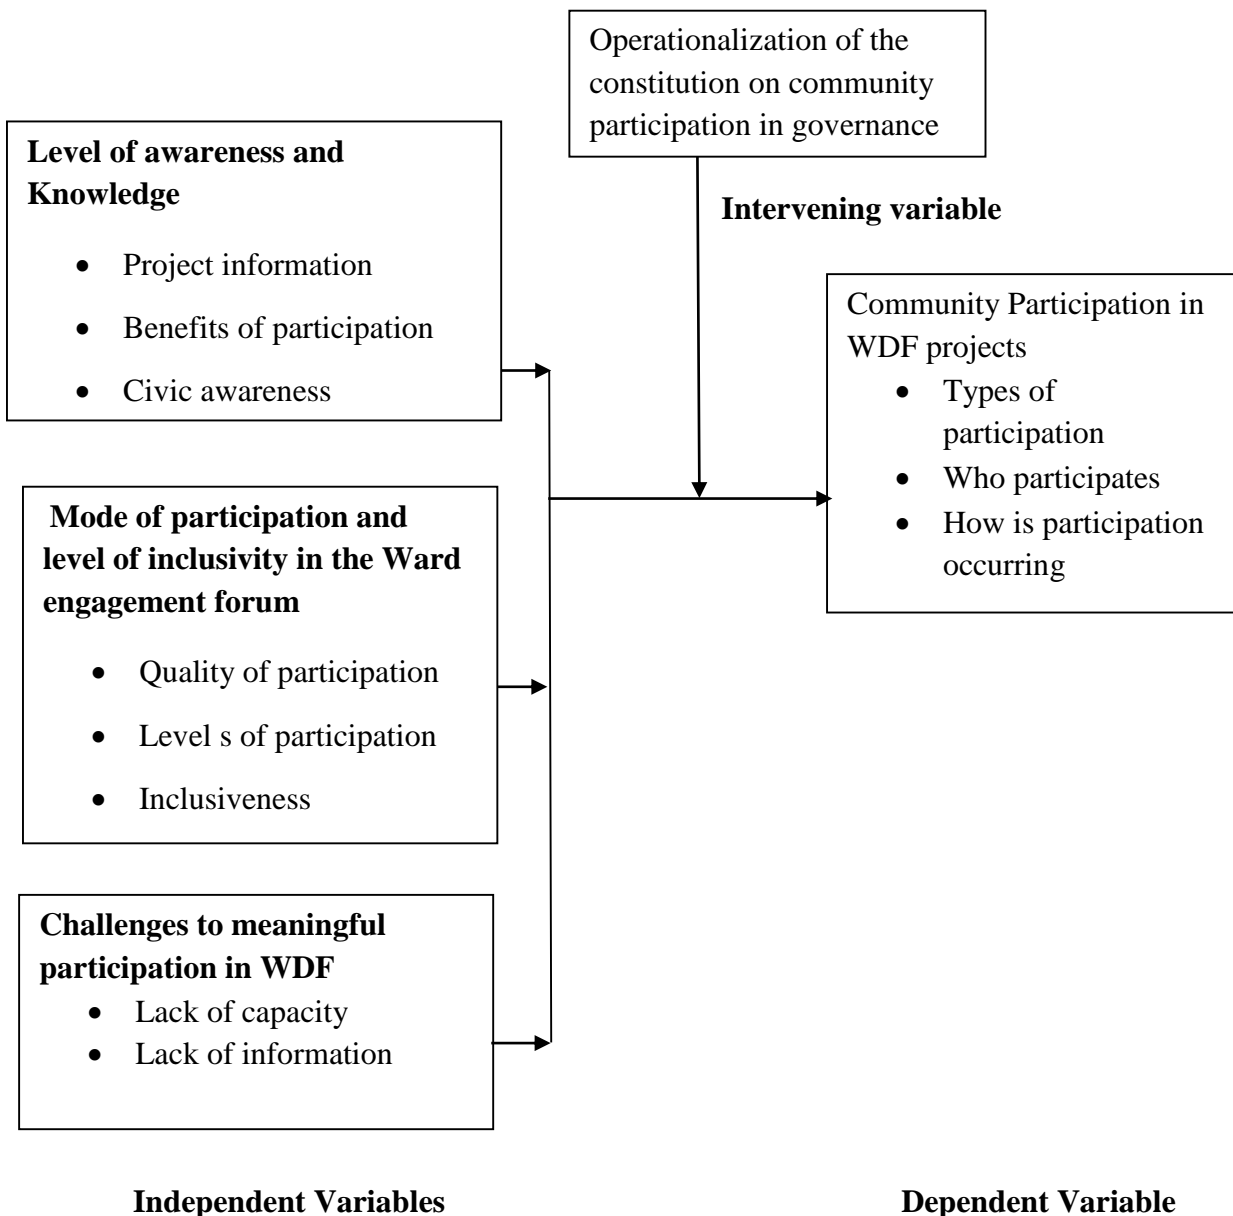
Operationalization of the constitution on community participation in governance

Intervening variable

Level of awareness and Knowledge

- Project information
- Benefits of participation
- Civic awareness

Community Participation in WDF projects

- Types of participation
- Who participates
- How is participation occurring

Mode of participation and level of inclusivity in the Ward engagement forum

- Quality of participation
- Level s of participation
- Inclusiveness

Challenges to meaningful participation in WDF

- Lack of capacity
- Lack of information

Independent Variables

Dependent Variable